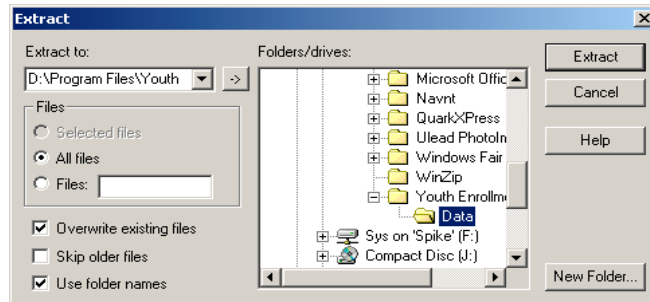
Extract

Extract to:
D:\Program Files\Youth
->

Files
Selected files
All files
Files:

Overwrite existing files
Skip older files
Use folder names

Folders/drives:
Microsoft Offic
Navnt
QuarkXPress
Ulead PhotoIn
Windows Fair
WinZip
Youth Enrollm
Data
Sys on 'Spike' (F:)
Compact Disc (J:)

Extract
Cancel
Help
New Folder...